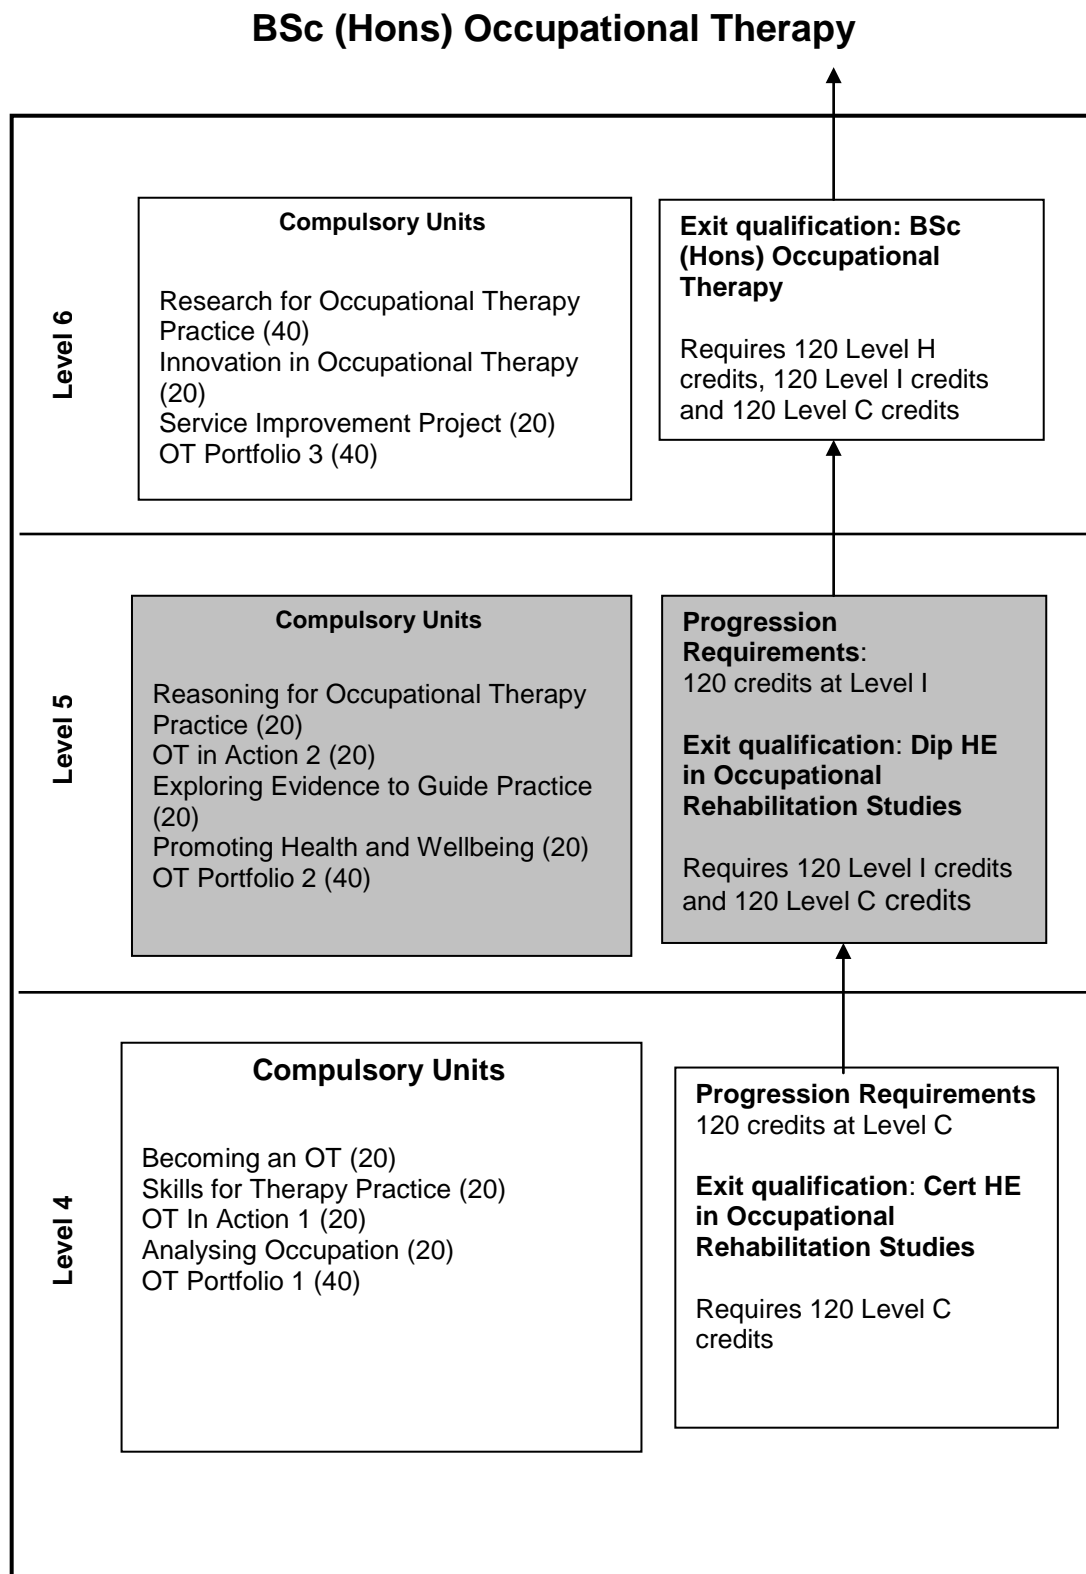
BSc (Hons) Occupational Therapy

Level 6

Compulsory Units

Research for Occupational Therapy Practice (40)
Innovation in Occupational Therapy (20)
Service Improvement Project (20)
OT Portfolio 3 (40)

Exit qualification: BSc (Hons) Occupational Therapy

Requires 120 Level H credits, 120 Level I credits and 120 Level C credits

Level 5

Compulsory Units

Reasoning for Occupational Therapy Practice (20)
OT in Action 2 (20)
Exploring Evidence to Guide Practice (20)
Promoting Health and Wellbeing (20)
OT Portfolio 2 (40)

Progression Requirements: 120 credits at Level I

Exit qualification: Dip HE in Occupational Rehabilitation Studies

Requires 120 Level I credits and 120 Level C credits

Level 4

Compulsory Units

Becoming an OT (20)
Skills for Therapy Practice (20)
OT In Action 1 (20)
Analysing Occupation (20)
OT Portfolio 1 (40)

Progression Requirements 120 credits at Level C

Exit qualification: Cert HE in Occupational Rehabilitation Studies

Requires 120 Level C credits